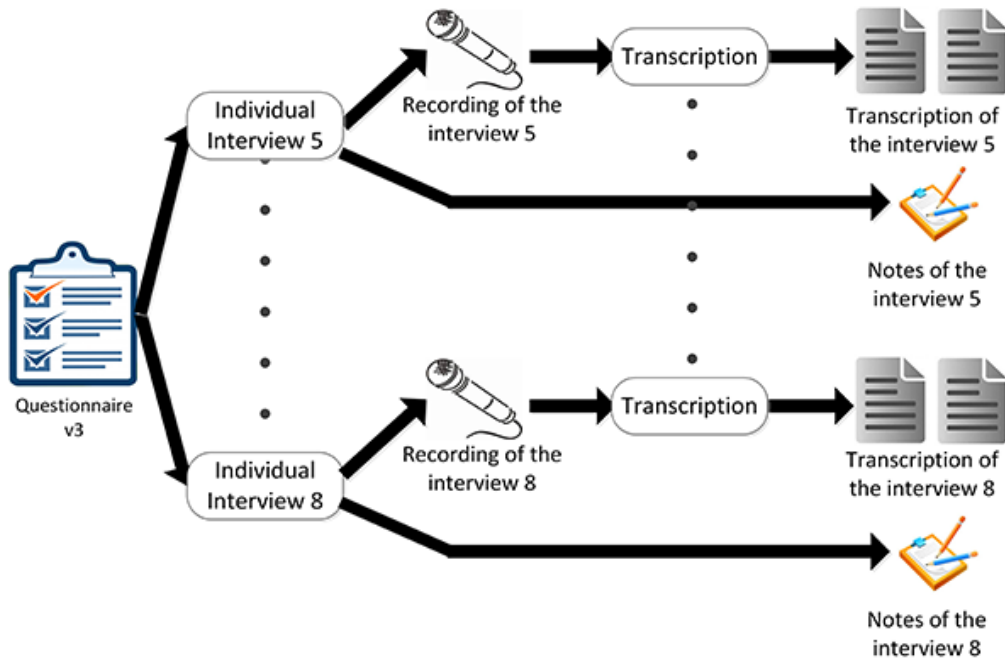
Individual Interview 5

Recording of the interview 5

Transcription

Transcription of the interview 5

Notes of the interview 5

Questionnaire v3

Individual Interview 8

Recording of the interview 8

Transcription

Transcription of the interview 8

Notes of the interview 8